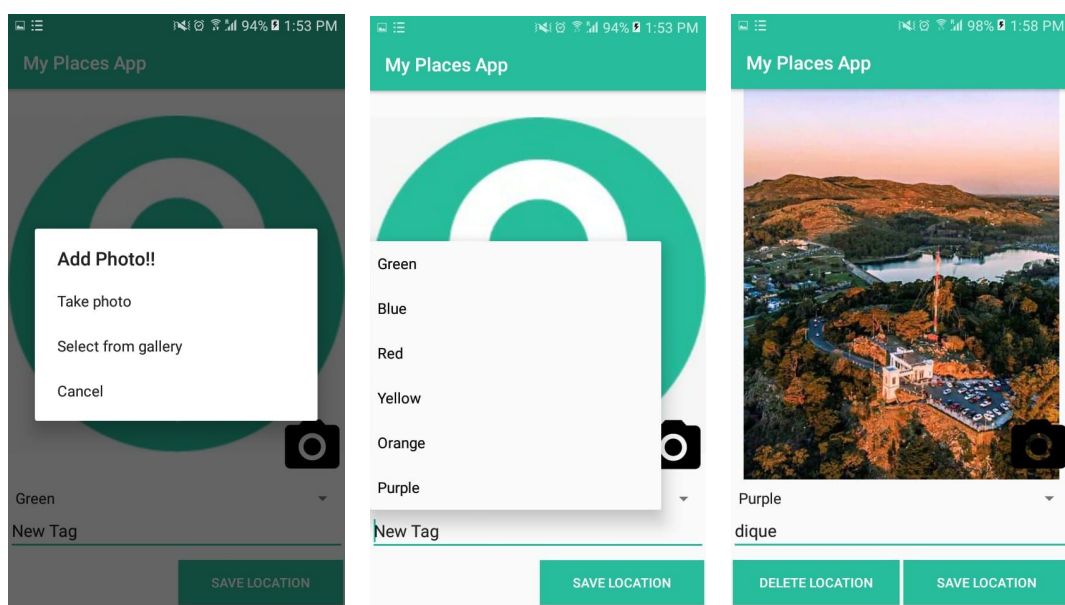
94% 1:53 PM
My Places App

Add Photo!!
Take photo
Select from gallery
Cancel

Green
New Tag
SAVE LOCATION

94% 1:53 PM
My Places App

Green
Blue
Red
Yellow
Orange
Purple

New Tag
SAVE LOCATION

98% 1:58 PM
My Places App

Purple
dique
DELETE LOCATION
SAVE LOCATION